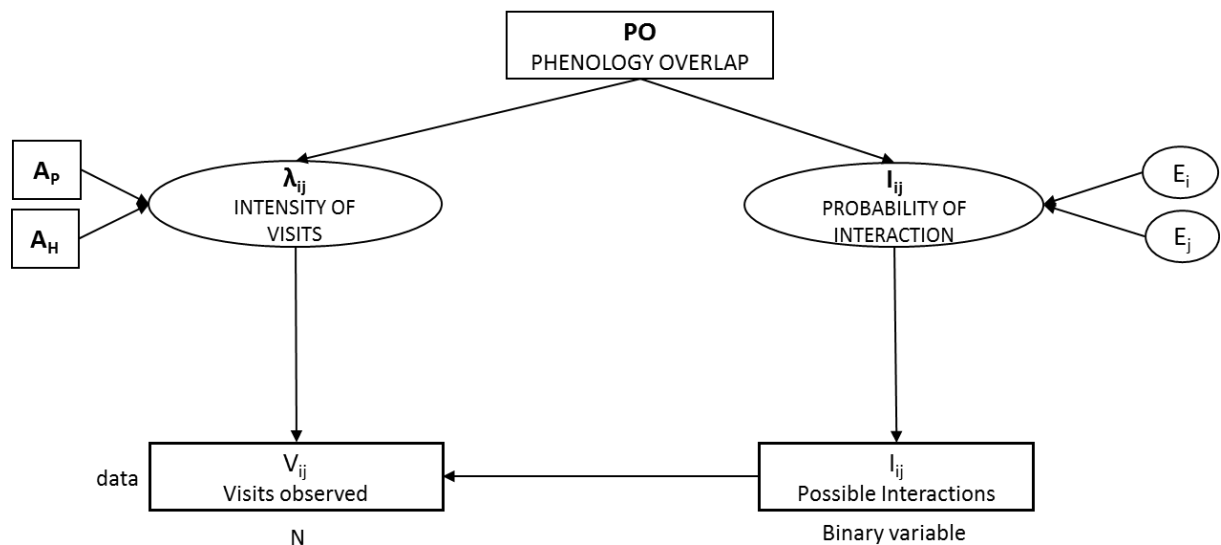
PO
PHENOLOGY OVERLAP

$A_P$

$A_H$

$\lambda_{ij}$
INTENSITY OF VISITS

$I_{ij}$
PROBABILITY OF INTERACTION

$E_i$

$E_j$

data

$V_{ij}$
Visits observed

N

$I_{ij}$
Possible Interactions

Binary variable